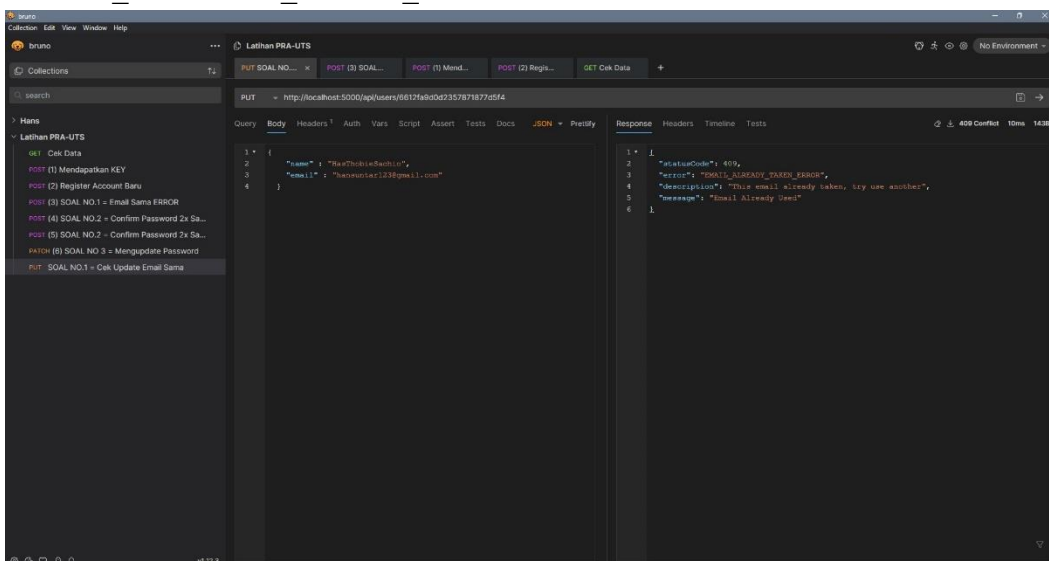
bruno
Collection Edit View Window Help
bruno
Latihan PRA-UTS
No Environment
Collections
search
Hans
Latihan PRA-UTS
GET Cek Data
POST (1) Mendapatkan KEY
POST (2) Register Account Baru
POST (3) SOAL NO.1 = Email Sama ERROR
POST (4) SOAL NO.2 = Confirm Password 2x Sa...
POST (5) SOAL NO.2 = Confirm Password 2x Sa...
PATCH (6) SOAL NO 3 = Mengupdate Password
PUT SOAL NO.1 = Cek Update Email Sama
PUT SOAL NO.... × POST (3) SOAL... POST (1) Mend... POST (2) Regis... GET Cek Data +
PUT http://localhost:5000/api/users/6612fa9d0d2357871877d5f4
Query Body Headers 1 Auth Vars Script Assert Tests Docs JSON Prettify
1 {
2 "name" : "HasThobieSachio",
3 "email" : "hansuntar123@gmail.com"
4 }
Response Headers Timeline Tests
409 Conflict 10ms 143B
1 {
2 "statusCode": 409,
3 "error": "EMAIL_ALREADY_TAKEN_ERROR",
4 "description": "This email already taken, try use another",
5 "message": "Email Already Used"
6 }